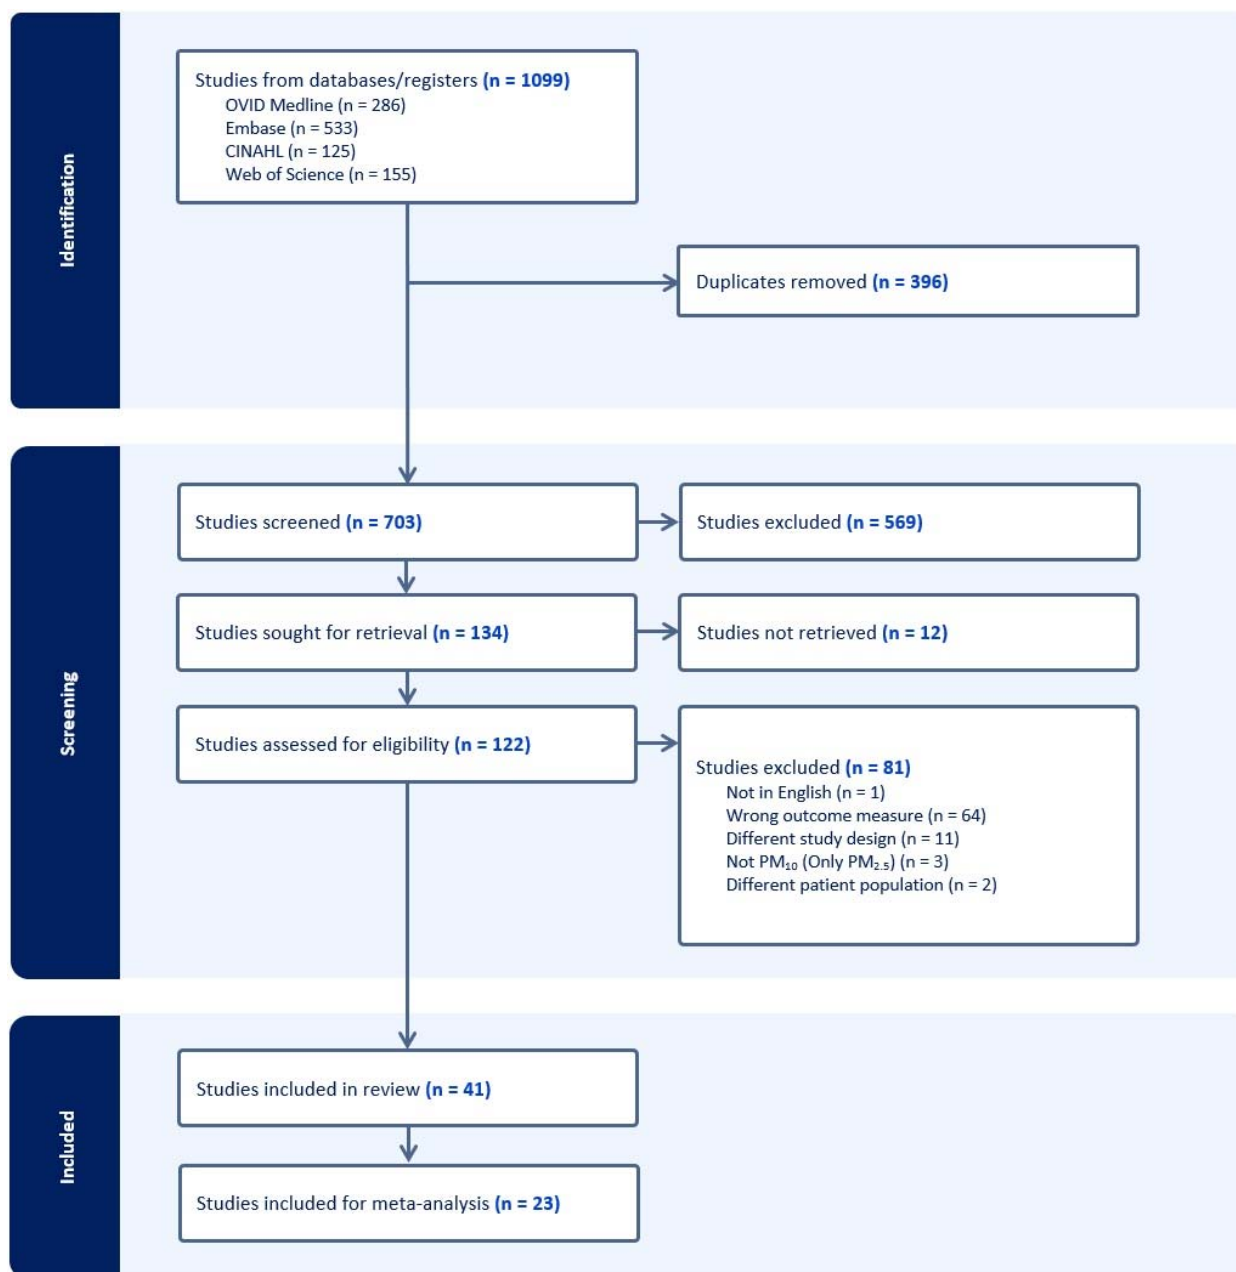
Identification

Studies from databases/registers (n = 1099)
OVID Medline (n = 286)
Embase (n = 533)
CINAHL (n = 125)
Web of Science (n = 155)

Duplicates removed (n = 396)

Screening

Studies screened (n = 703)

Studies excluded (n = 569)

Studies sought for retrieval (n = 134)

Studies not retrieved (n = 12)

Studies assessed for eligibility (n = 122)

Studies excluded (n = 81)
Not in English (n = 1)
Wrong outcome measure (n = 64)
Different study design (n = 11)
Not $PM_{10}$ (Only $PM_{2.5}$) (n = 3)
Different patient population (n = 2)

Included

Studies included in review (n = 41)

Studies included for meta-analysis (n = 23)